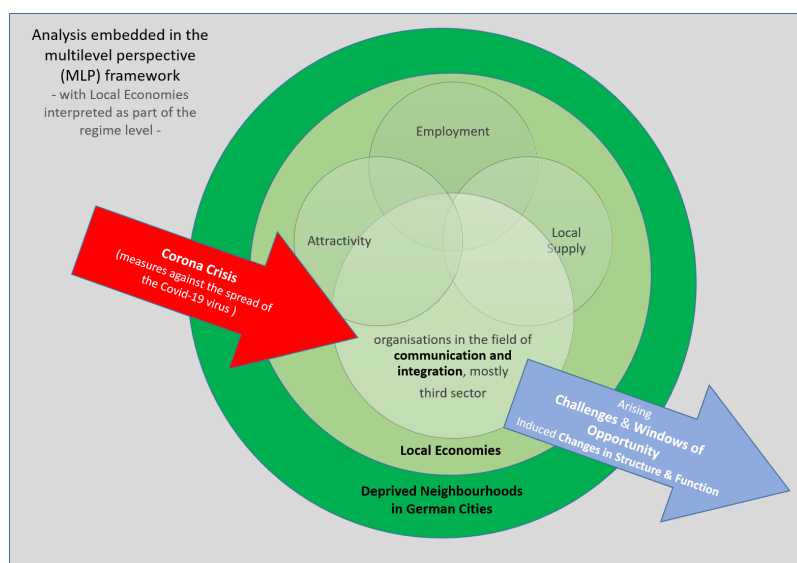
Analysis embedded in the multilevel perspective (MLP) framework
- with Local Economies interpreted as part of the regime level -

Employment

Attractivity

Local Supply

Corona Crisis
(measures against the spread of the Covid-19 virus )

organisations in the field of **communication and integration**, mostly third sector

Local Economies

Deprived Neighbourhoods in German Cities

Arising
Challenges & Windows of Opportunity
Induced Changes in Structure & Function